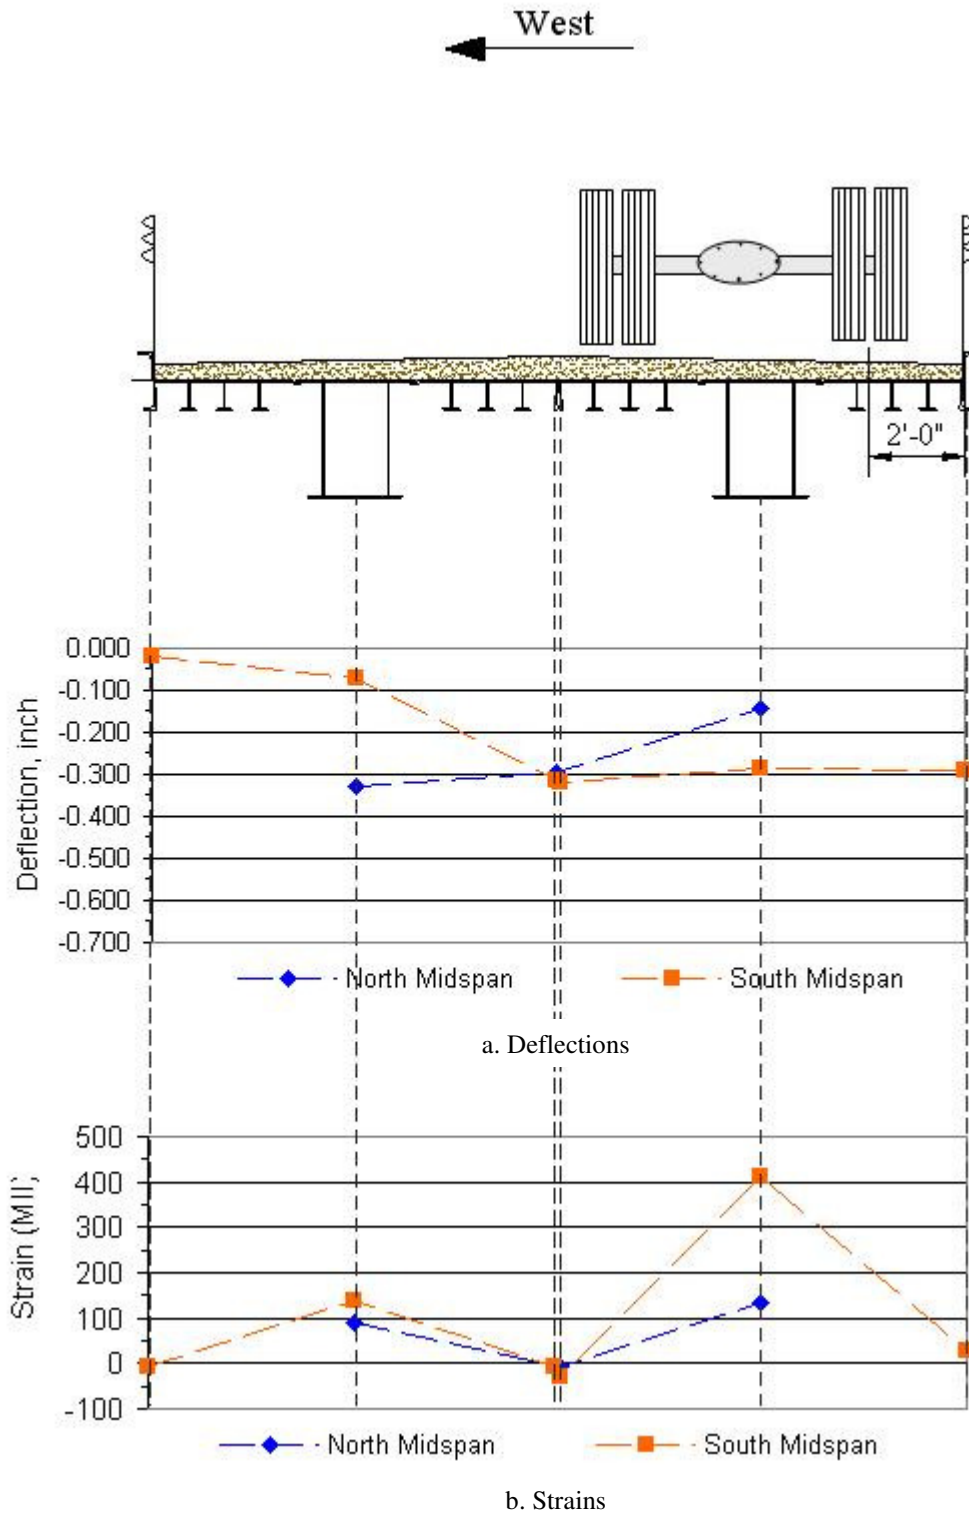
West

2'-0"

0.000
-0.100
-0.200
-0.300
-0.400
-0.500
-0.600
-0.700

Deflection, inch

North Midspan
South Midspan

a. Deflections

500
400
300
200
100
0
-100

Strain (MII)

North Midspan
South Midspan

b. Strains